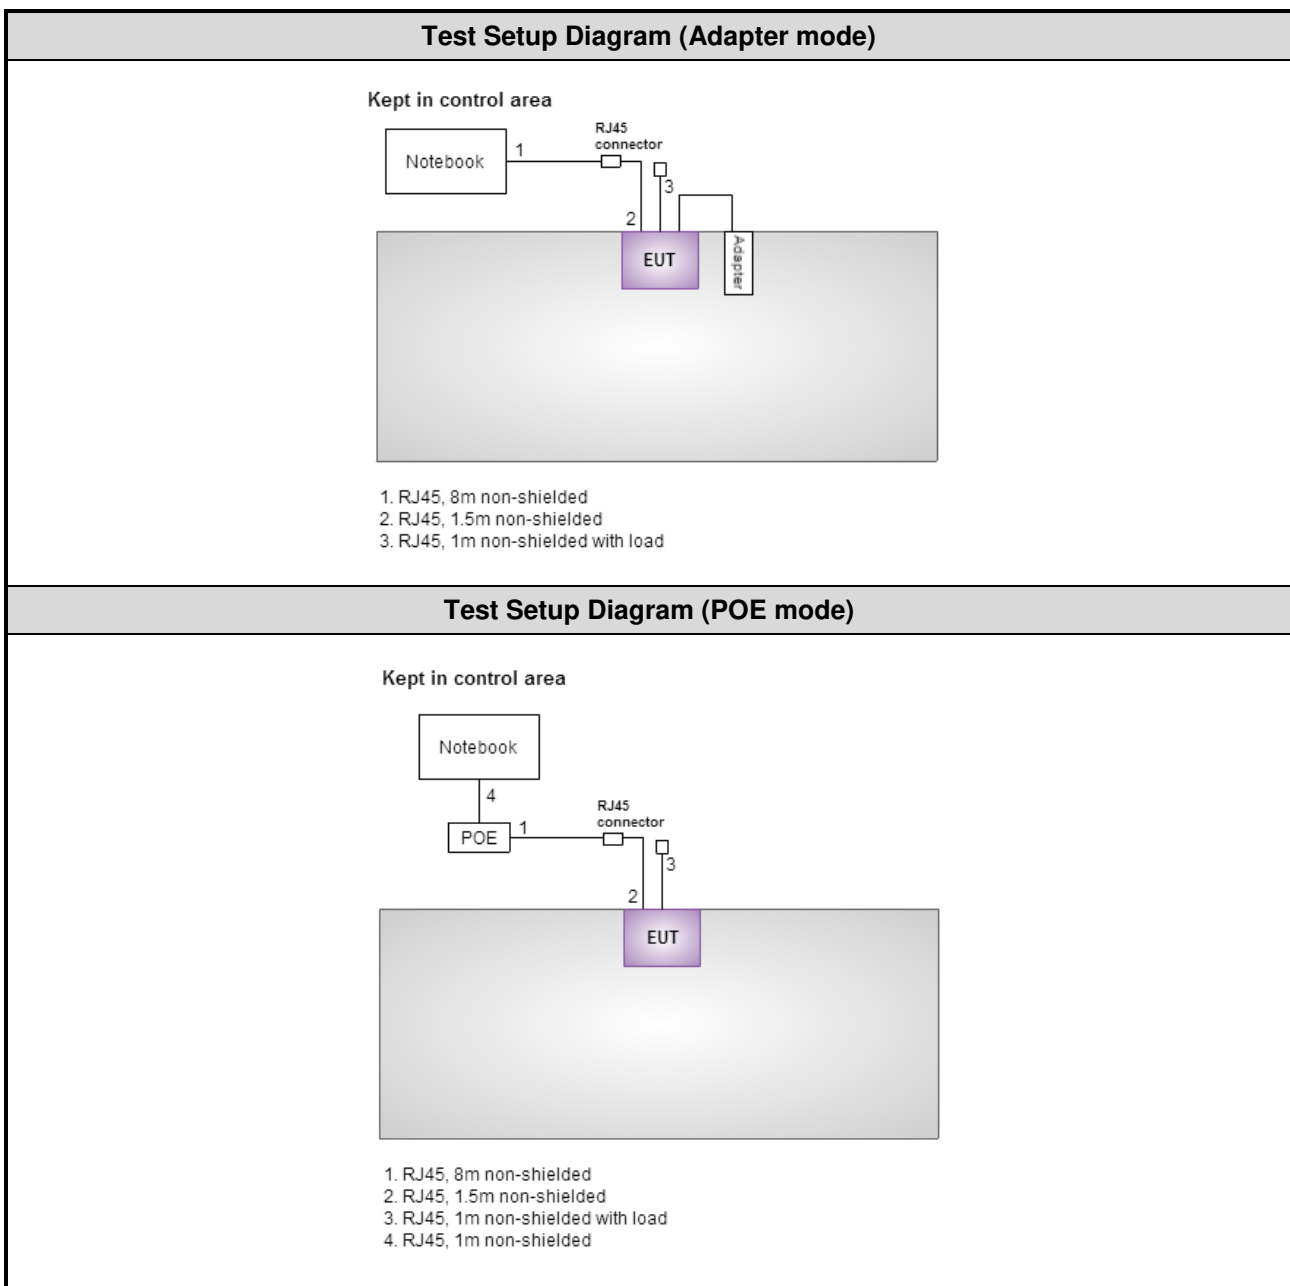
Test Setup Diagram (Adapter mode)

Kept in control area

Notebook

1

RJ45 connector

3

2

EUT

Adapter

1. RJ45, 8m non-shielded
2. RJ45, 1.5m non-shielded
3. RJ45, 1m non-shielded with load

Test Setup Diagram (POE mode)

Kept in control area

Notebook

4

POE

1

RJ45 connector

3

2

EUT

1. RJ45, 8m non-shielded
2. RJ45, 1.5m non-shielded
3. RJ45, 1m non-shielded with load
4. RJ45, 1m non-shielded